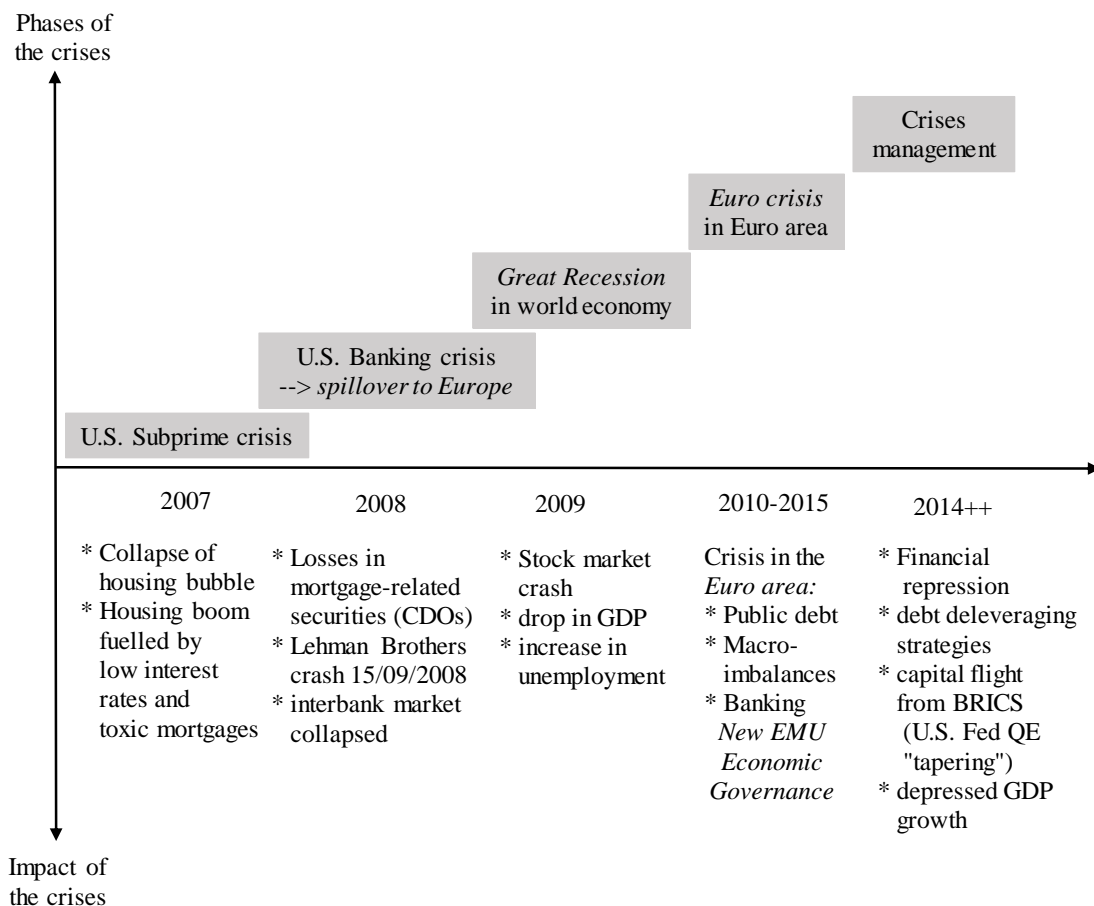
Phases of the crises

Crises management

Euro crisis in Euro area

Great Recession in world economy

U.S. Banking crisis --> spillover to Europe

U.S. Subprime crisis

2007

* Collapse of housing bubble
* Housing boom fuelled by low interest rates and toxic mortgages

2008

* Losses in mortgage-related securities (CDOs)
* Lehman Brothers crash 15/09/2008
* interbank market collapsed

2009

* Stock market crash
* drop in GDP
* increase in unemployment

2010-2015

Crisis in the Euro area:
* Public debt
* Macro-imbalances
* Banking
New EMU Economic Governance

2014++

* Financial repression
* debt deleveraging strategies
* capital flight from BRICS (U.S. Fed QE "tapering")
* depressed GDP growth

Impact of the crises